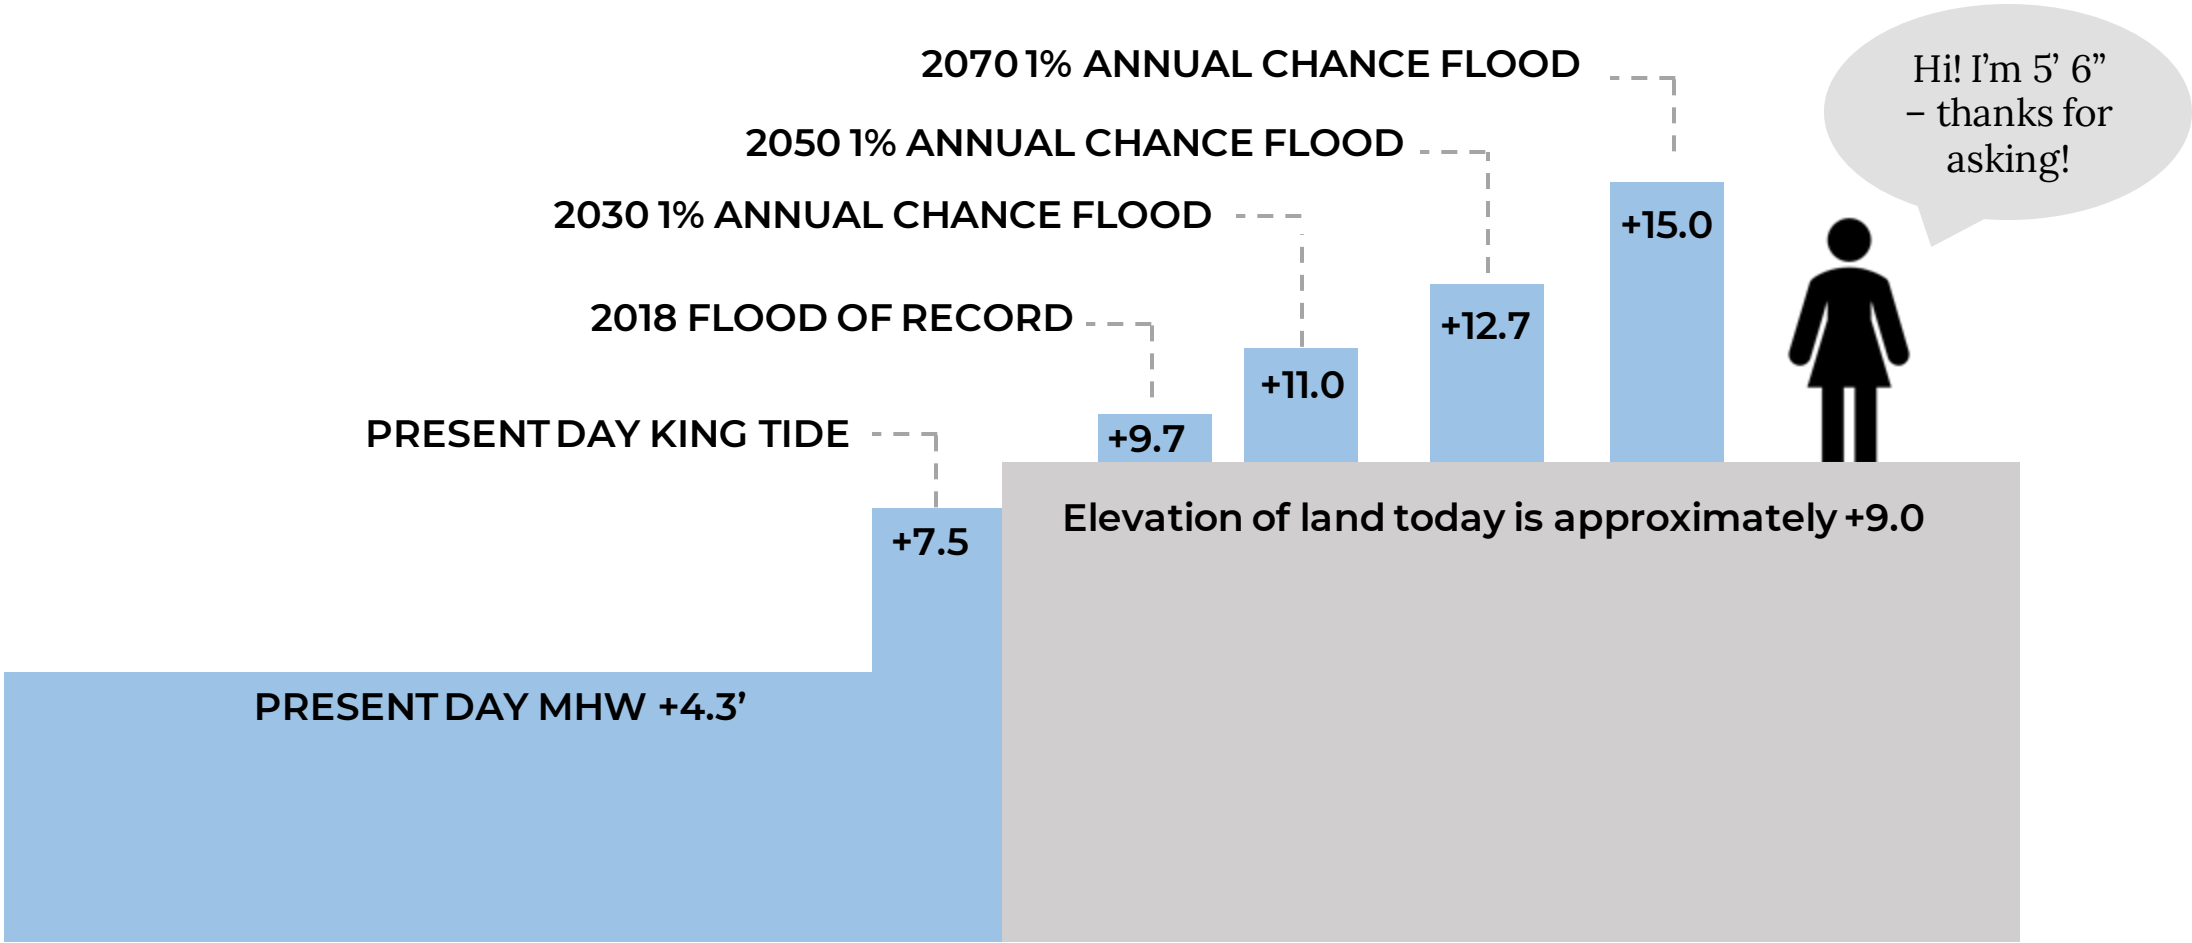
2070 1% ANNUAL CHANCE FLOOD

Hi! I'm 5' 6" – thanks for asking!

2050 1% ANNUAL CHANCE FLOOD

2030 1% ANNUAL CHANCE FLOOD

+15.0

2018 FLOOD OF RECORD

+12.7

+11.0

PRESENT DAY KING TIDE

+9.7

Elevation of land today is approximately +9.0

+7.5

PRESENT DAY MHW +4.3'